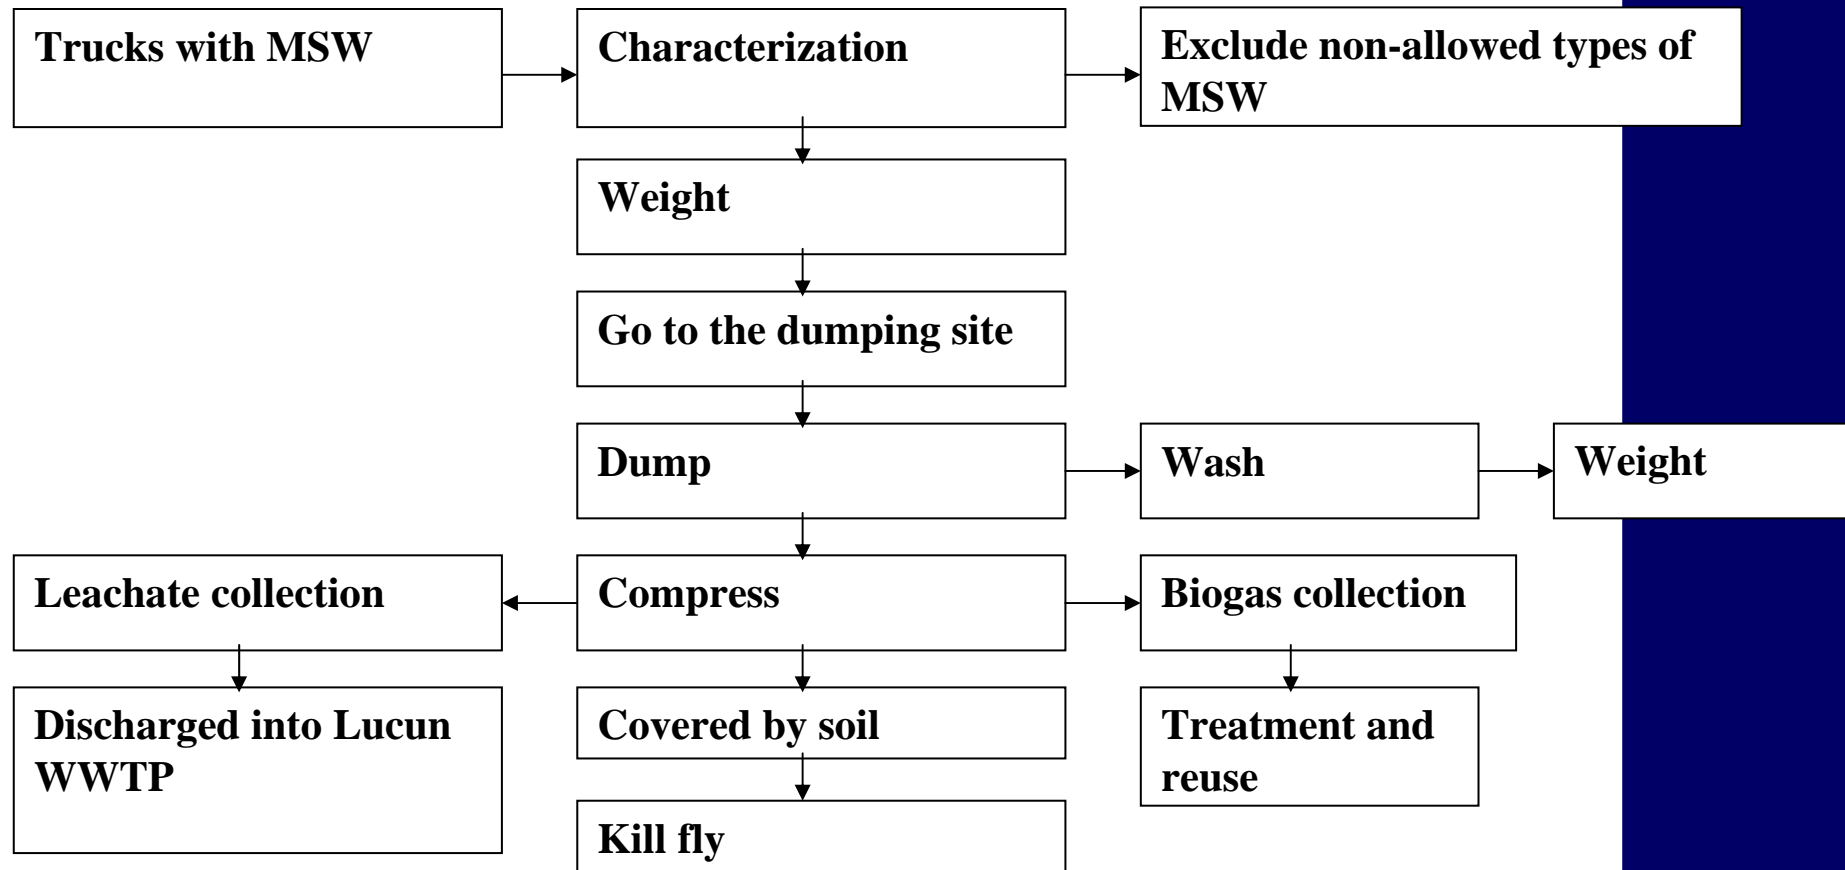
Trucks with MSW

Characterization

Exclude non-allowed types of MSW

Weight

Go to the dumping site

Dump

Wash

Weight

Leachate collection

Compress

Biogas collection

Discharged into Lucun WWTP

Covered by soil

Treatment and reuse

Kill fly